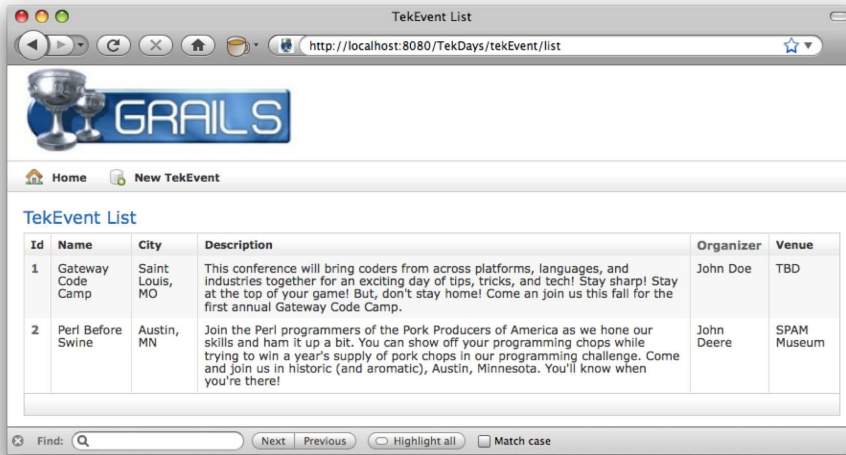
TekEvent List

http://localhost:8080/TekDays/tekEvent/list

GRAILS

Home New TekEvent

TekEvent List

| Id | Name | City | Description | Organizer | Venue |
|---|---|---|---|---|---|
| 1 | Gateway Code Camp | Saint Louis, MO | This conference will bring coders from across platforms, languages, and industries together for an exciting day of tips, tricks, and tech! Stay sharp! Stay at the top of your game! But, don't stay home! Come an join us this fall for the first annual Gateway Code Camp. | John Doe | TBD |
| 2 | Perl Before Swine | Austin, MN | Join the Perl programmers of the Pork Producers of America as we hone our skills and ham it up a bit. You can show off your programming chops while trying to win a year's supply of pork chops in our programming challenge. Come and join us in historic (and aromatic), Austin, Minnesota. You'll know when you're there! | John Deere | SPAM Museum |

Find: Next Previous Highlight all Match case